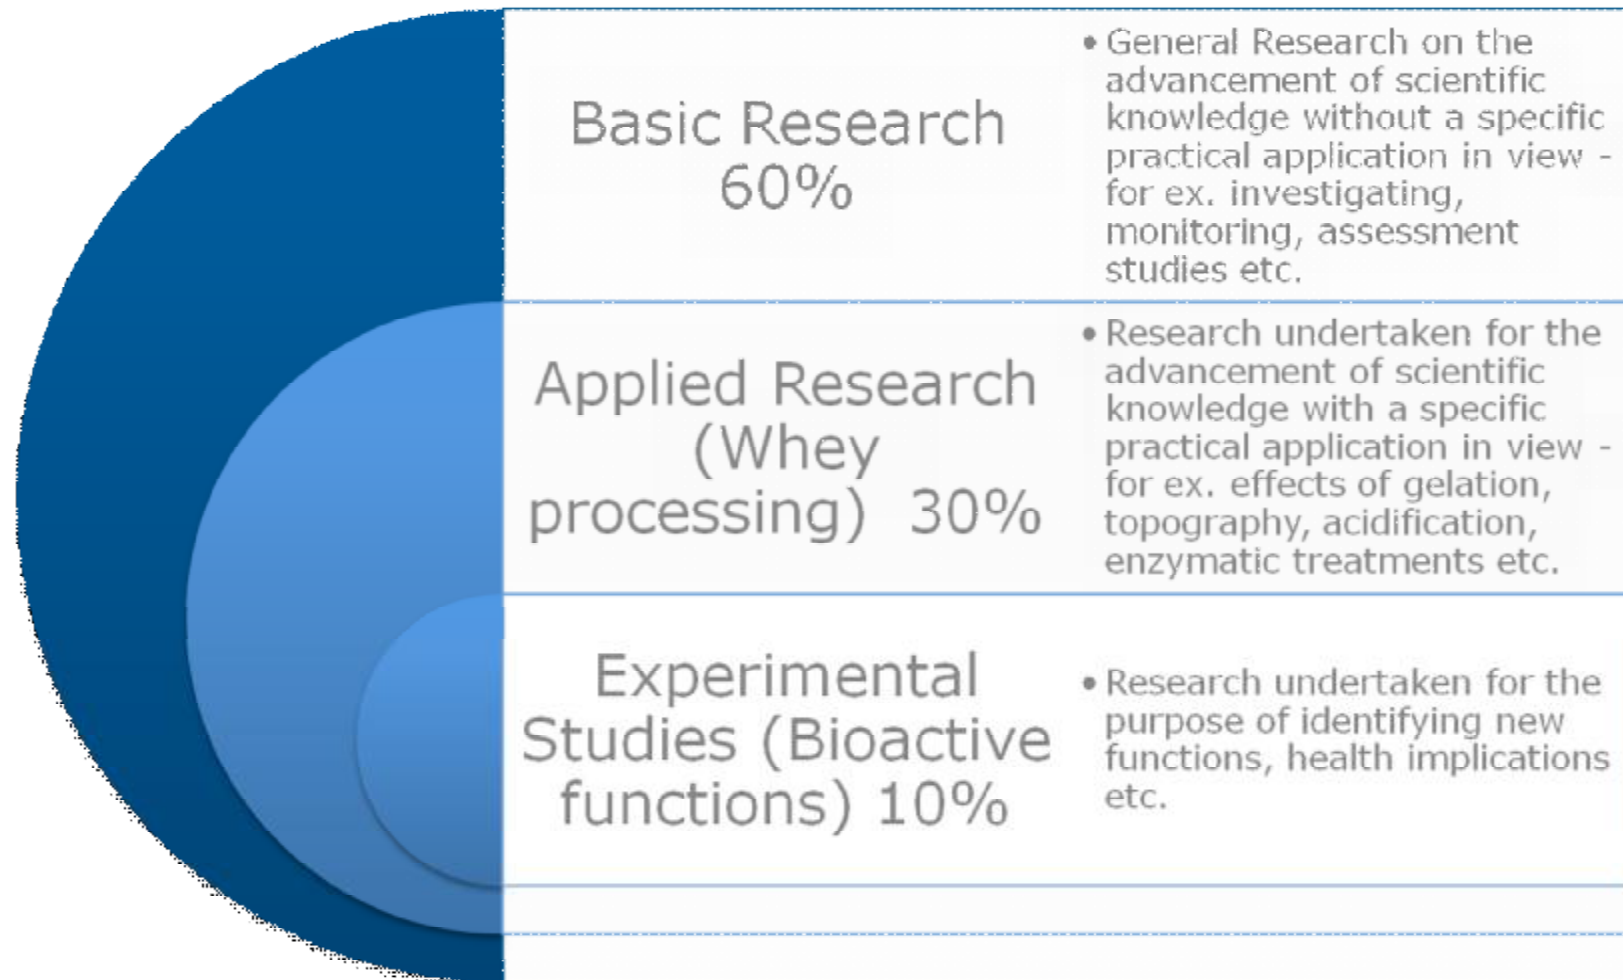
Basic Research 60%

• General Research on the advancement of scientific knowledge without a specific practical application in view - for ex. investigating, monitoring, assessment studies etc.

Applied Research (Whey processing) 30%

• Research undertaken for the advancement of scientific knowledge with a specific practical application in view - for ex. effects of gelation, topography, acidification, enzymatic treatments etc.

Experimental Studies (Bioactive functions) 10%

• Research undertaken for the purpose of identifying new functions, health implications etc.